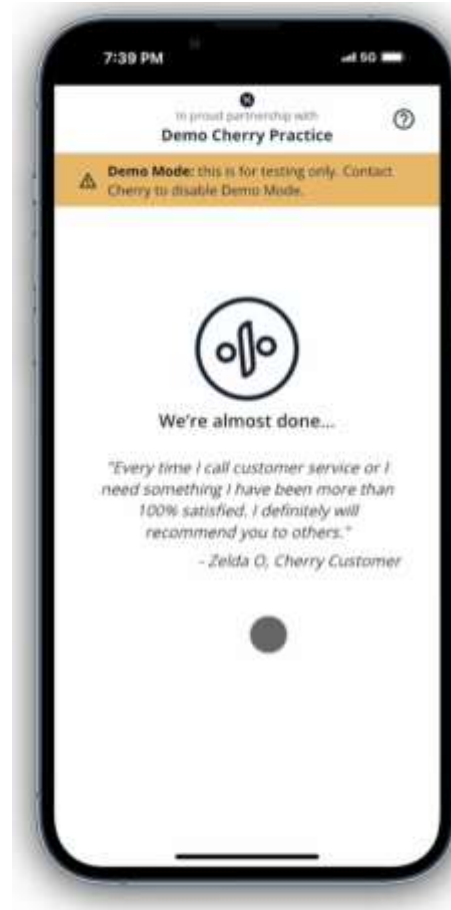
7:39 PM

5G

In proud partnership with
Demo Cherry Practice

**Demo Mode:** this is for testing only. Contact Cherry to disable Demo Mode.

We're almost done...

"Every time I call customer service or I need something I have been more than 100% satisfied. I definitely will recommend you to others."
- Zelda O, Cherry Customer